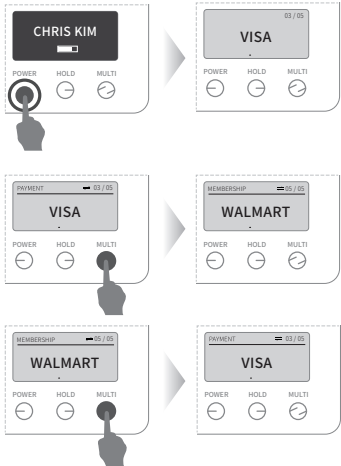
CHRIS KIM

POWER HOLD MULTI

03 / 05

VISA

POWER HOLD MULTI

PAYMENT 03 / 05

VISA

POWER HOLD MULTI

MEMBERSHIP 05 / 05

WALMART

POWER HOLD MULTI

MEMBERSHIP 05 / 05

WALMART

POWER HOLD MULTI

PAYMENT 03 / 05

VISA

POWER HOLD MULTI